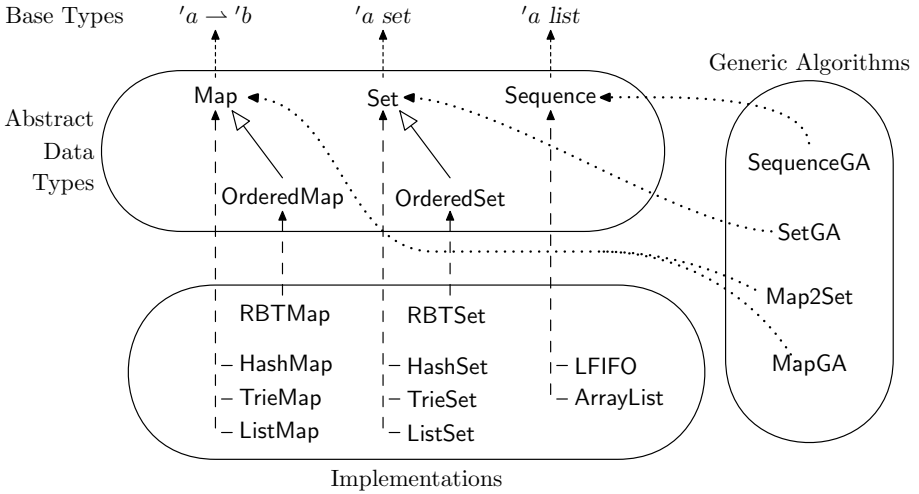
Base Types $'a \rightharpoonup 'b$ $'a\ set$ $'a\ list$

Generic Algorithms

Abstract Data Types

Map

Set

Sequence

OrderedMap

OrderedSet

SequenceGA

SetGA

Map2Set

MapGA

RBTMap

RBTSet

HashMap

TrieMap

ListMap

HashSet

TrieSet

ListSet

LFIFO

ArrayList

Implementations